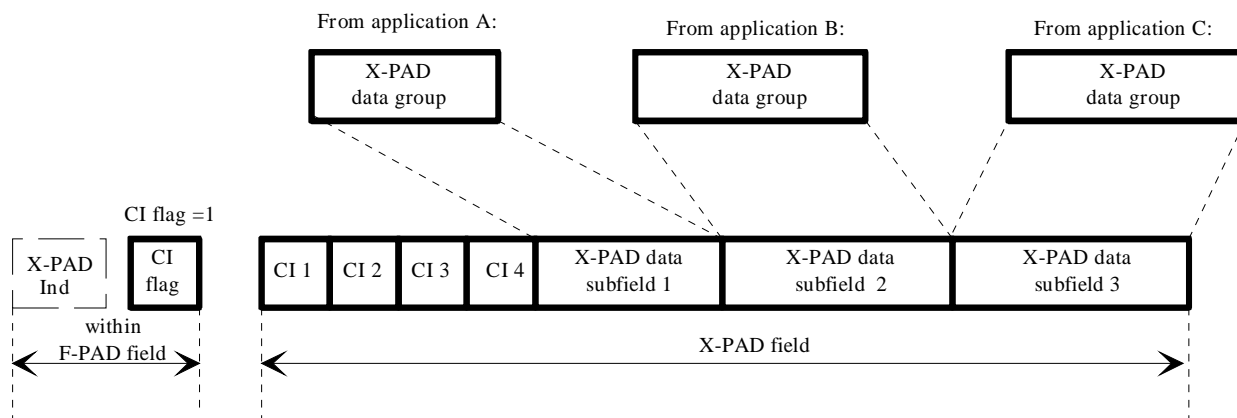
From application A:

X-PAD data group

From application B:

X-PAD data group

From application C:

X-PAD data group

CI flag =1

X-PAD Ind

CI flag

within

F-PAD field

CI 1

CI 2

CI 3

CI 4

X-PAD data subfield 1

X-PAD data subfield 2

X-PAD data subfield 3

X-PAD field